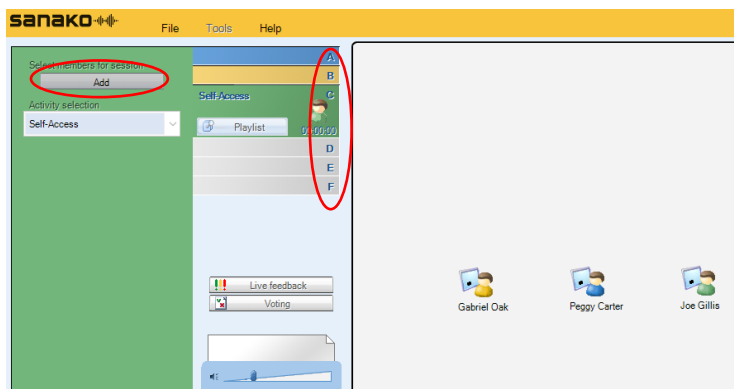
sanako

File Tools Help

Select members for session

Add

Activity selection

Self-Access

A

B

Self-Access C

Playlist

0:00:00

D

E

F

Live feedback

Voting

Gabriel Oak

Peggy Carter

Joe Gillis